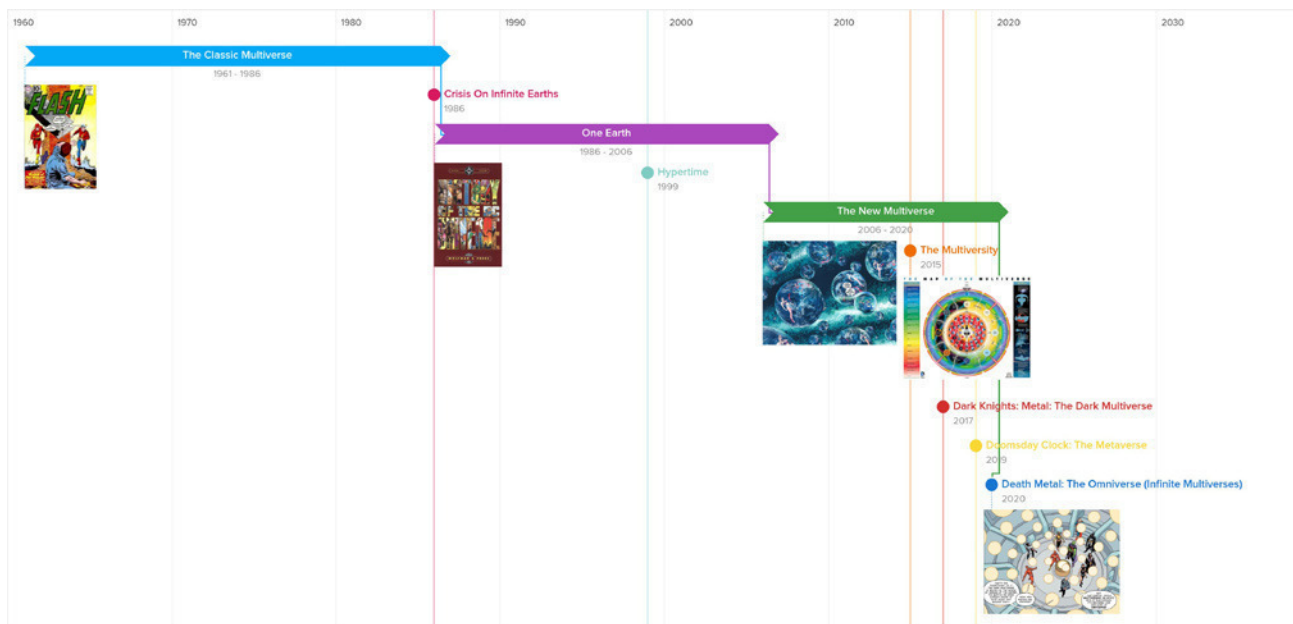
1960 1970 1980 1990 2000 2010 2020 2030

The Classic Multiverse
1961 - 1986

FLASH

Crisis On Infinite Earths
1986

One Earth
1986 - 2006

HISTORY OF THE DC UNIVERSE

Hypertime
1999

The New Multiverse
2006 - 2020

The Multiversity
2015

Dark Knights: Metal: The Dark Multiverse
2017

Doomsday Clock: The Metaverse
2019

Death Metal: The Omniverse (Infinite Multiverses)
2020